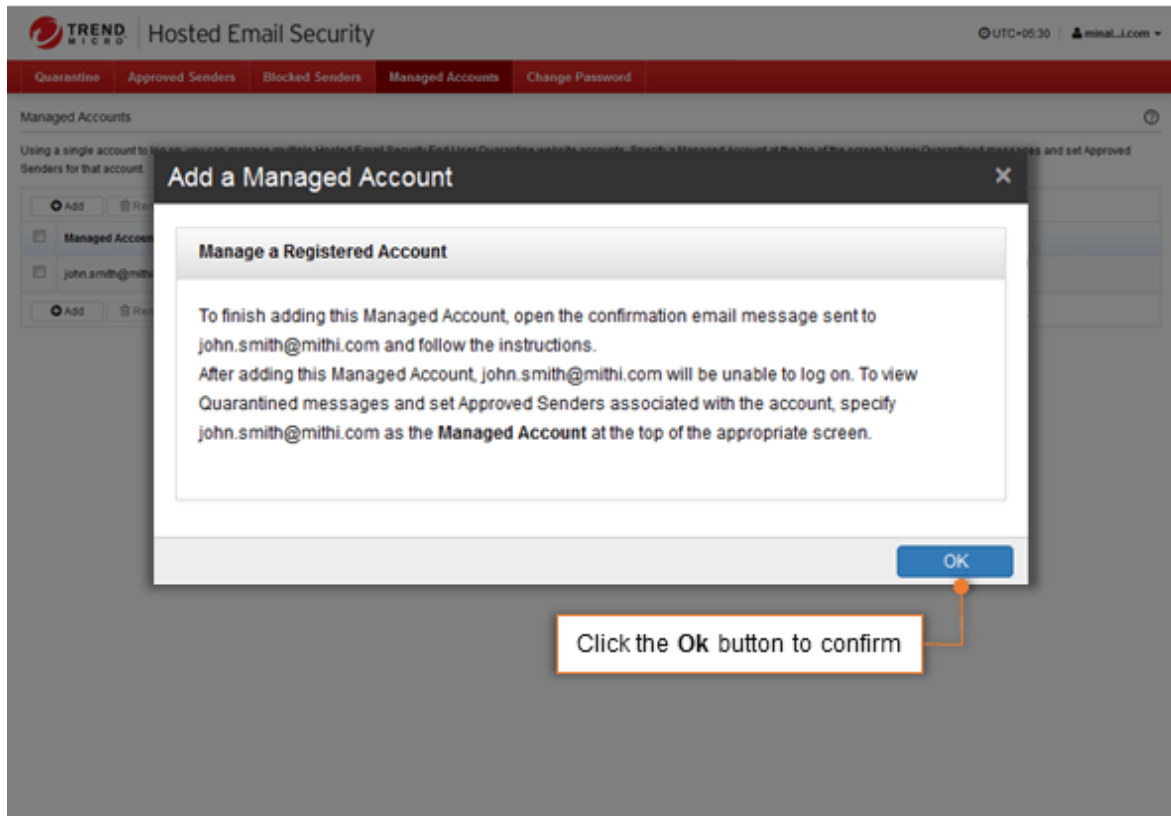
TREND MICRO Hosted Email Security

UTC+05:30 minal...i.com

Quarantine Approved Senders Blocked Senders Managed Accounts Change Password

Managed Accounts

Using a single account to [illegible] and set Approved Senders for that account.

Add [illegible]

Managed Accoun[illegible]

john.smith@mithi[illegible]

Add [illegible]

Add a Managed Account

Manage a Registered Account

To finish adding this Managed Account, open the confirmation email message sent to john.smith@mithi.com and follow the instructions.
After adding this Managed Account, john.smith@mithi.com will be unable to log on. To view Quarantined messages and set Approved Senders associated with the account, specify john.smith@mithi.com as the **Managed Account** at the top of the appropriate screen.

OK

Click the **Ok** button to confirm